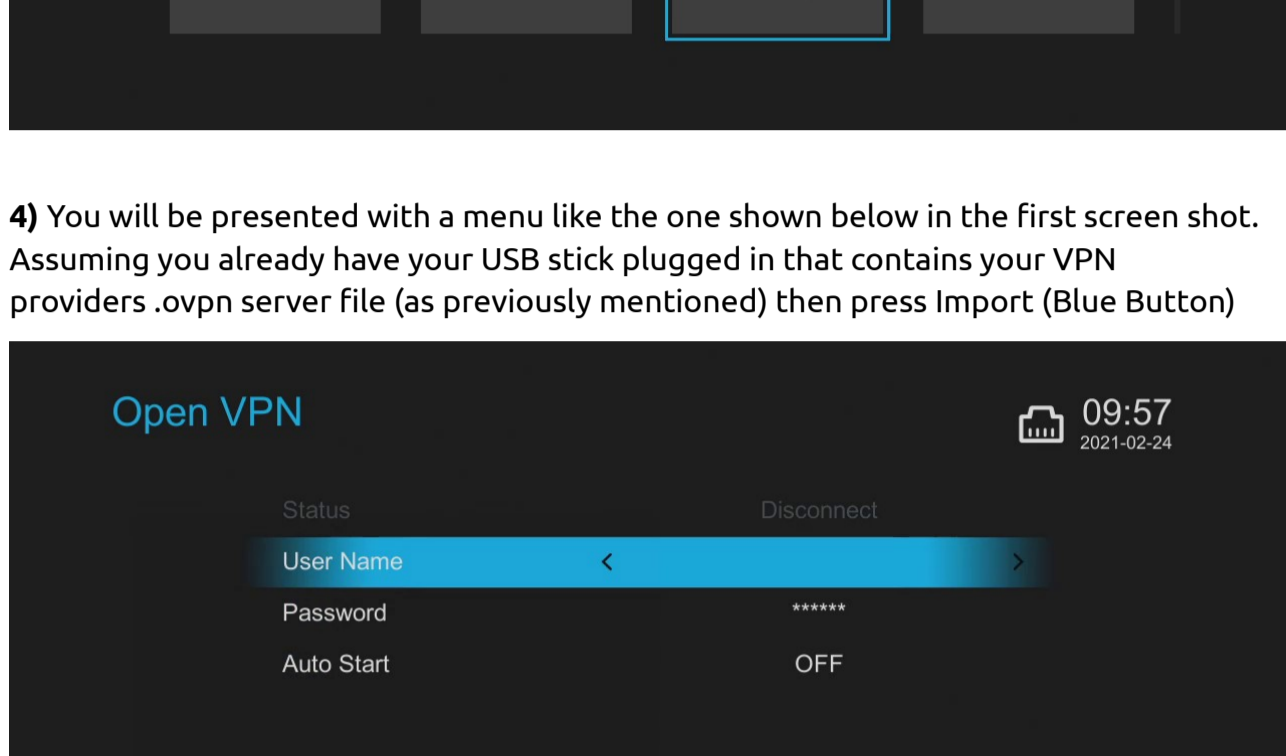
**4)** You will be presented with a menu like the one shown below in the first screen shot. Assuming you already have your USB stick plugged in that contains your VPN providers .ovpn server file (as previously mentioned) then press Import (Blue Button)

Open VPN

09:57
2021-02-24

Status Disconnect
User Name < >
Password ******
Auto Start OFF